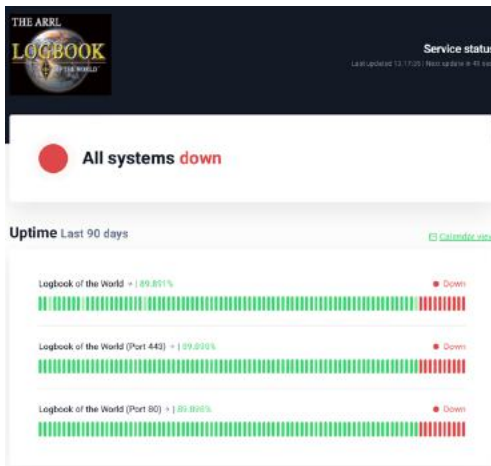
THE ARRL
LOGBOOK
OF THE WORLD

Service status
Last updated 13:17:05 | Next update in 45 sec

All systems down

Uptime Last 90 days

Calendar view

Logbook of the World > | 89.851%
Down

Logbook of the World (Port 443) > | 89.890%
Down

Logbook of the World (Port 80) > | 89.868%
Down